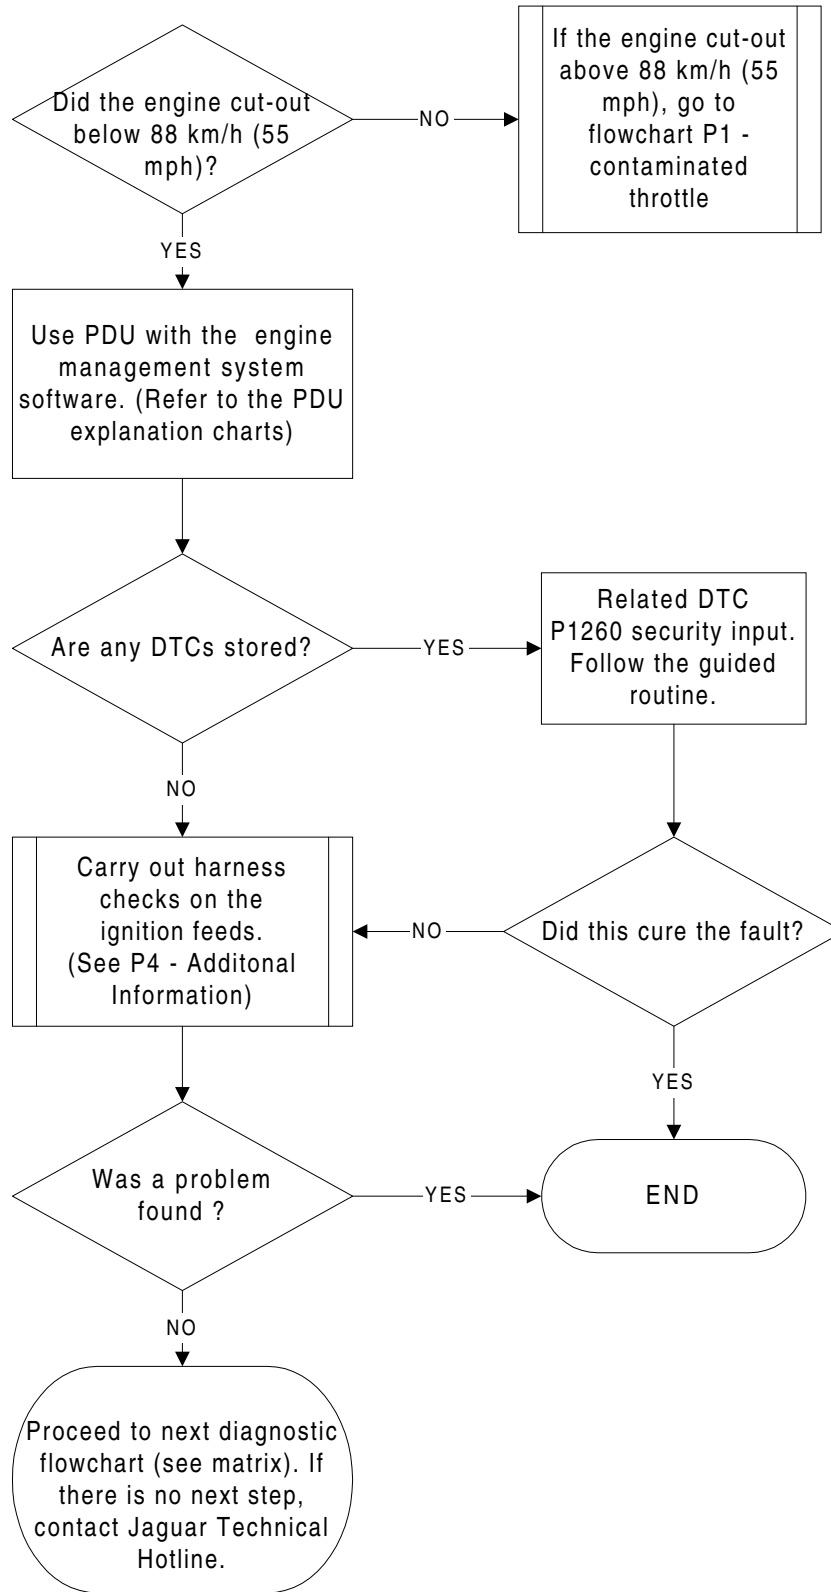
Did the engine cut-out below 88 km/h (55 mph)?

NO

If the engine cut-out above 88 km/h (55 mph), go to flowchart P1 - contaminated throttle

YES

Use PDU with the engine management system software. (Refer to the PDU explanation charts)

Are any DTCs stored?

YES

Related DTC P1260 security input. Follow the guided routine.

NO

Carry out harness checks on the ignition feeds. (See P4 - Additonal Information)

NO

Did this cure the fault?

YES

Was a problem found ?

YES

END

NO

Proceed to next diagnostic flowchart (see matrix). If there is no next step, contact Jaguar Technical Hotline.